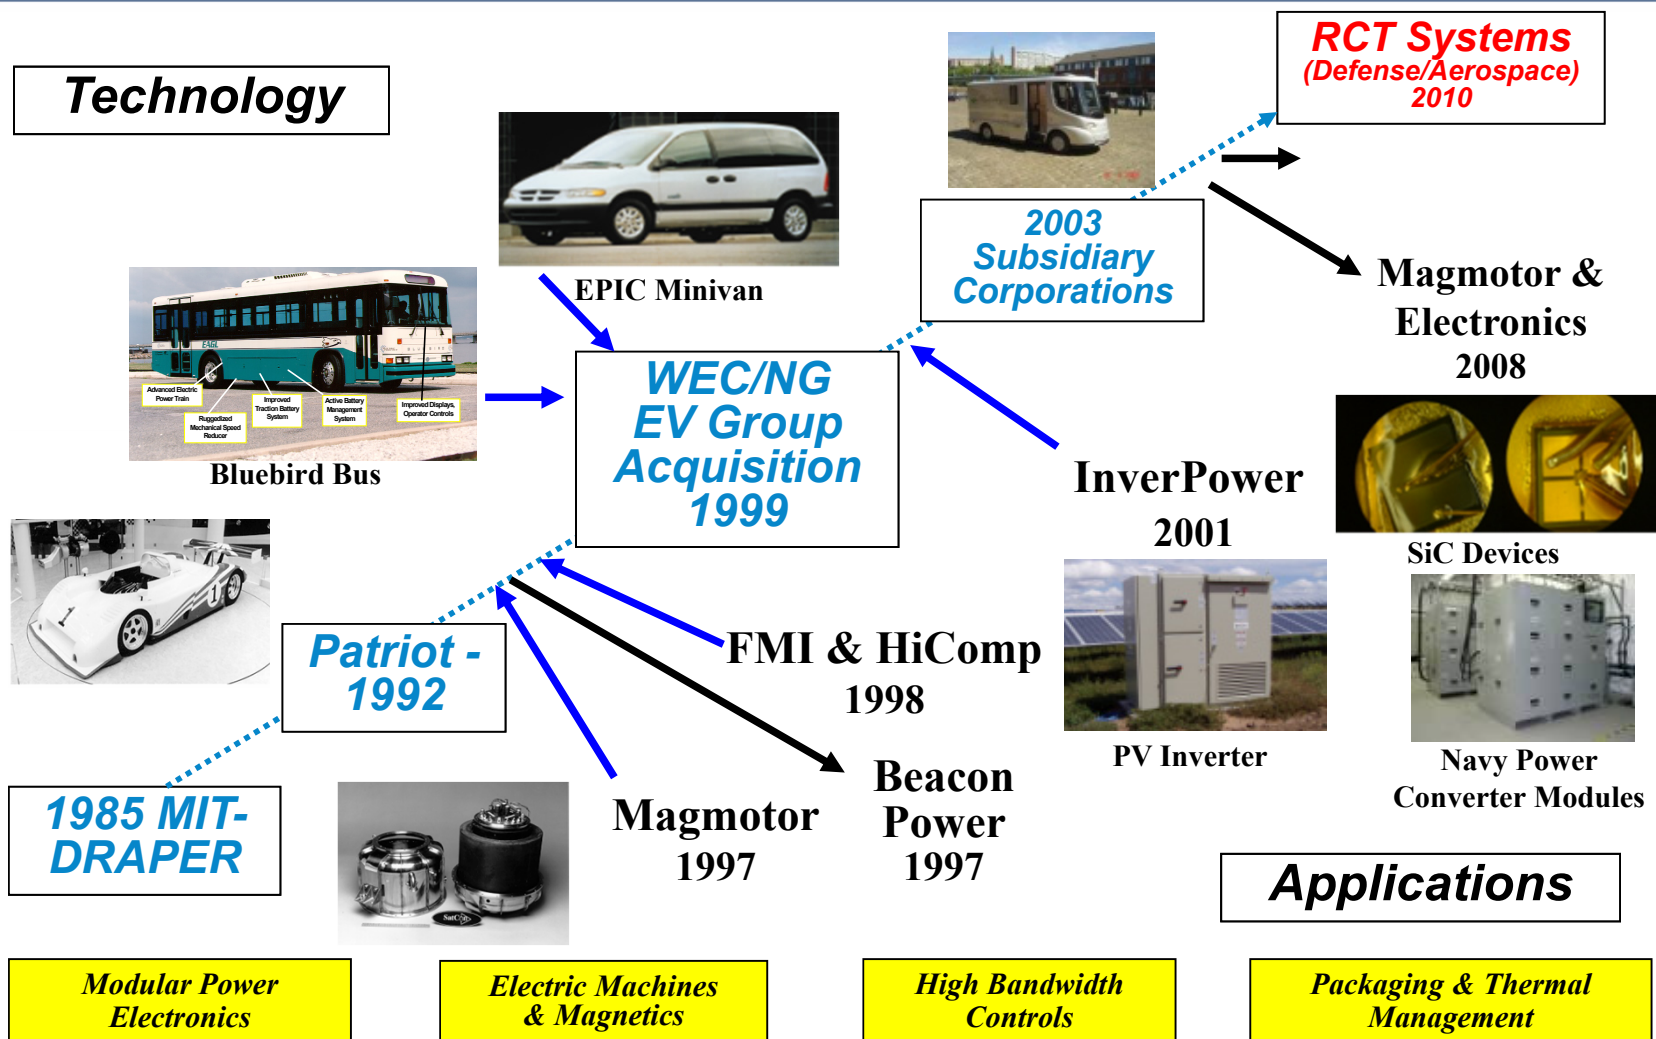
Technology

RCT Systems
(Defense/Aerospace)
2010

EPIC Minivan

2003
Subsidiary
Corporations

Magmotor &
Electronics
2008

Advanced Electric Power Train
Improved Traction Battery System
Active Battery Management System
Improved Displays, Operator Controls
Ruggedized Mechanical Speed Reducer

Bluebird Bus

WEC/NG
EV Group
Acquisition
1999

InverPower
2001

SiC Devices

Patriot -
1992

FMI & HiComp
1998

PV Inverter

Navy Power
Converter Modules

1985 MIT-
DRAPER

Magmotor
1997

Beacon
Power
1997

Applications

Modular Power
Electronics

Electric Machines
& Magnetics

High Bandwidth
Controls

Packaging & Thermal
Management